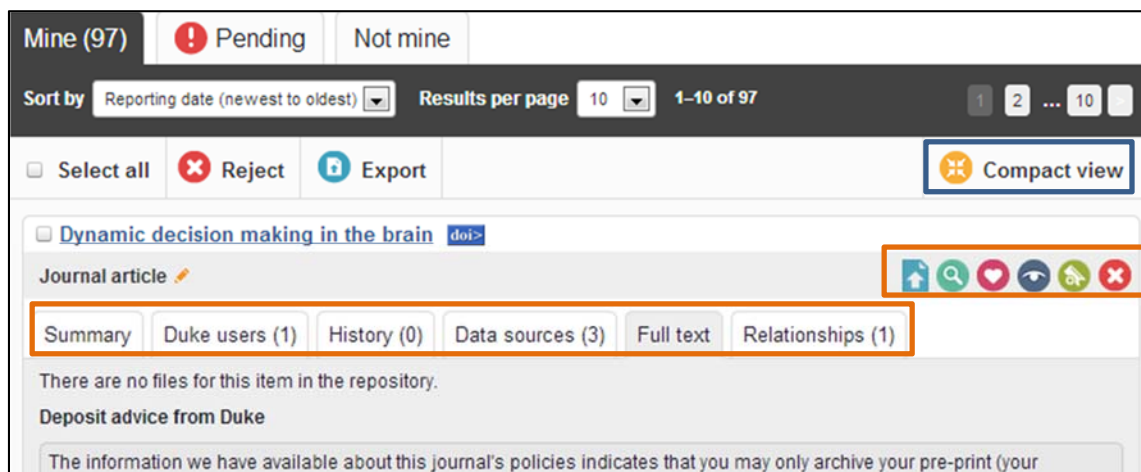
Mine (97)
Pending
Not mine

Sort by Reporting date (newest to oldest)
Results per page 10
1–10 of 97
1 2 ... 10

Select all
Reject
Export
Compact view

Dynamic decision making in the brain doi>

Journal article

Summary
Duke users (1)
History (0)
Data sources (3)
Full text
Relationships (1)

There are no files for this item in the repository.

Deposit advice from Duke

The information we have available about this journal's policies indicates that you may only archive your pre-print (your